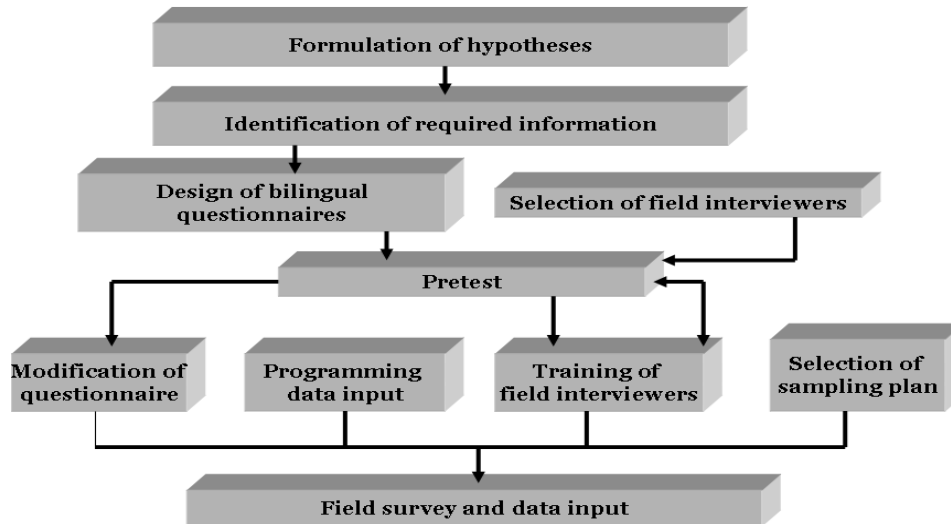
Formulation of hypotheses

Identification of required information

Design of bilingual questionnaires

Selection of field interviewers

Pretest

Modification of questionnaire

Programming data input

Training of field interviewers

Selection of sampling plan

Field survey and data input